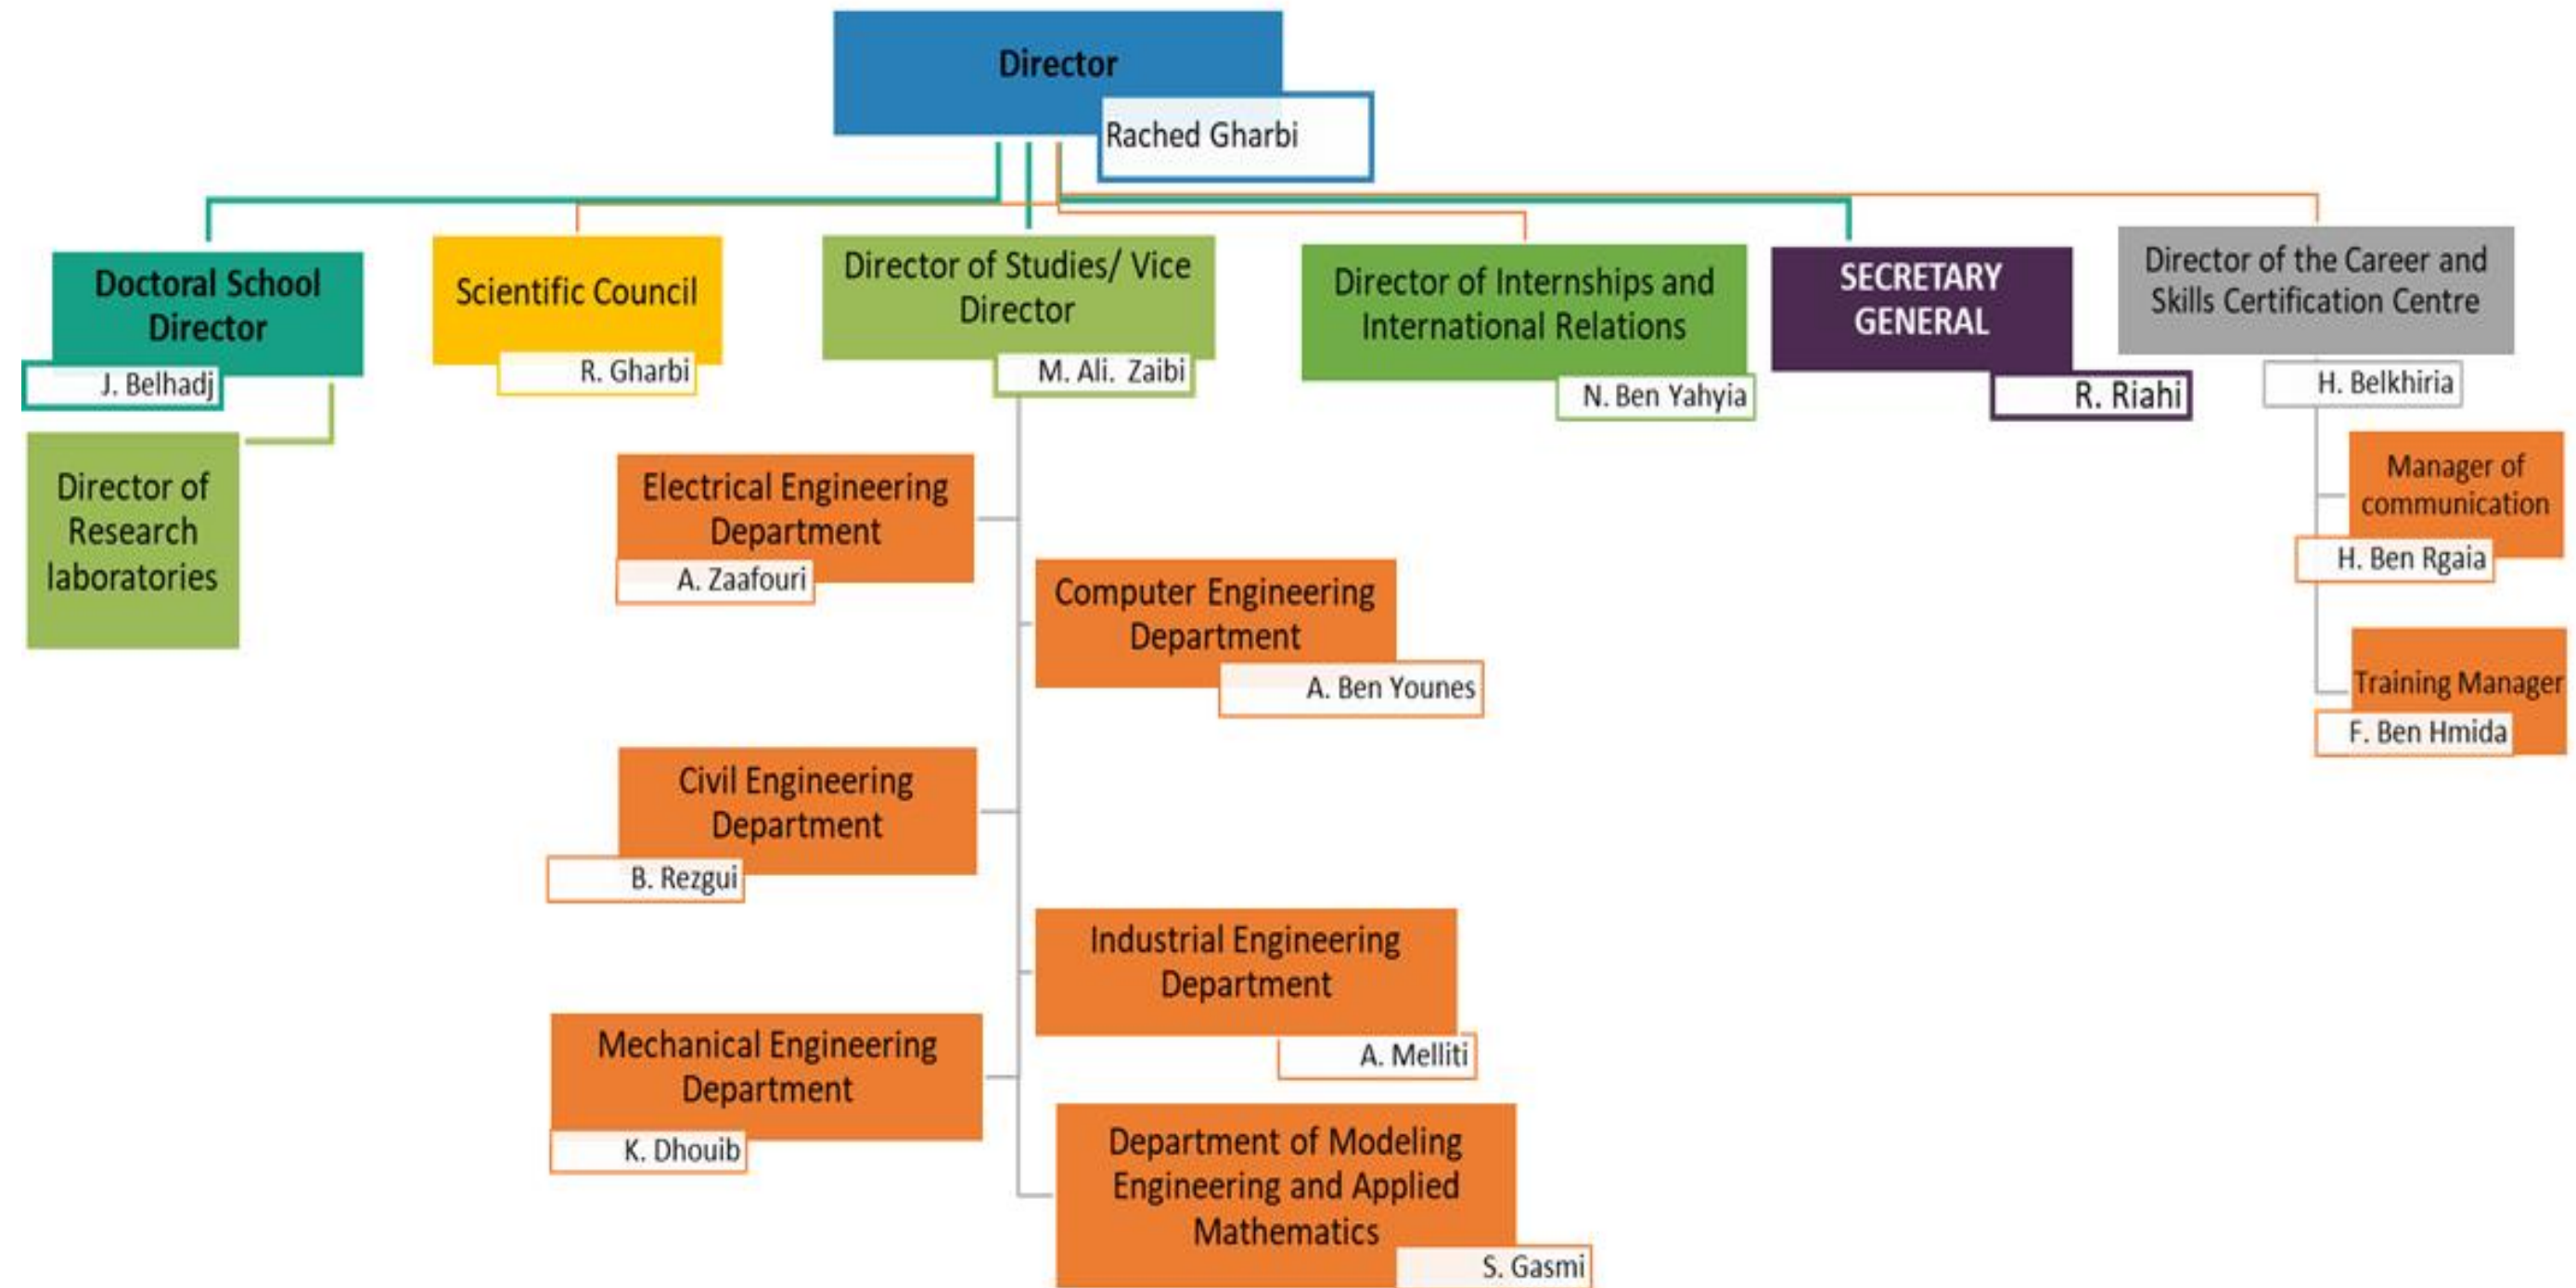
Director
Rached Gharbi

Doctoral School Director
J. Belhadj

Director of Research laboratories

Scientific Council
R. Gharbi

Director of Studies/ Vice Director
M. Ali. Zaibi

Director of Internships and International Relations
N. Ben Yahyia

SECRETARY GENERAL
R. Riahi

Director of the Career and Skills Certification Centre
H. Belkhiria

Manager of communication
H. Ben Rgaia

Training Manager
F. Ben Hmida

Electrical Engineering Department
A. Zaafouri

Computer Engineering Department
A. Ben Younes

Civil Engineering Department
B. Rezgui

Industrial Engineering Department
A. Melliti

Mechanical Engineering Department
K. Dhouib

Department of Modeling Engineering and Applied Mathematics
S. Gasmi